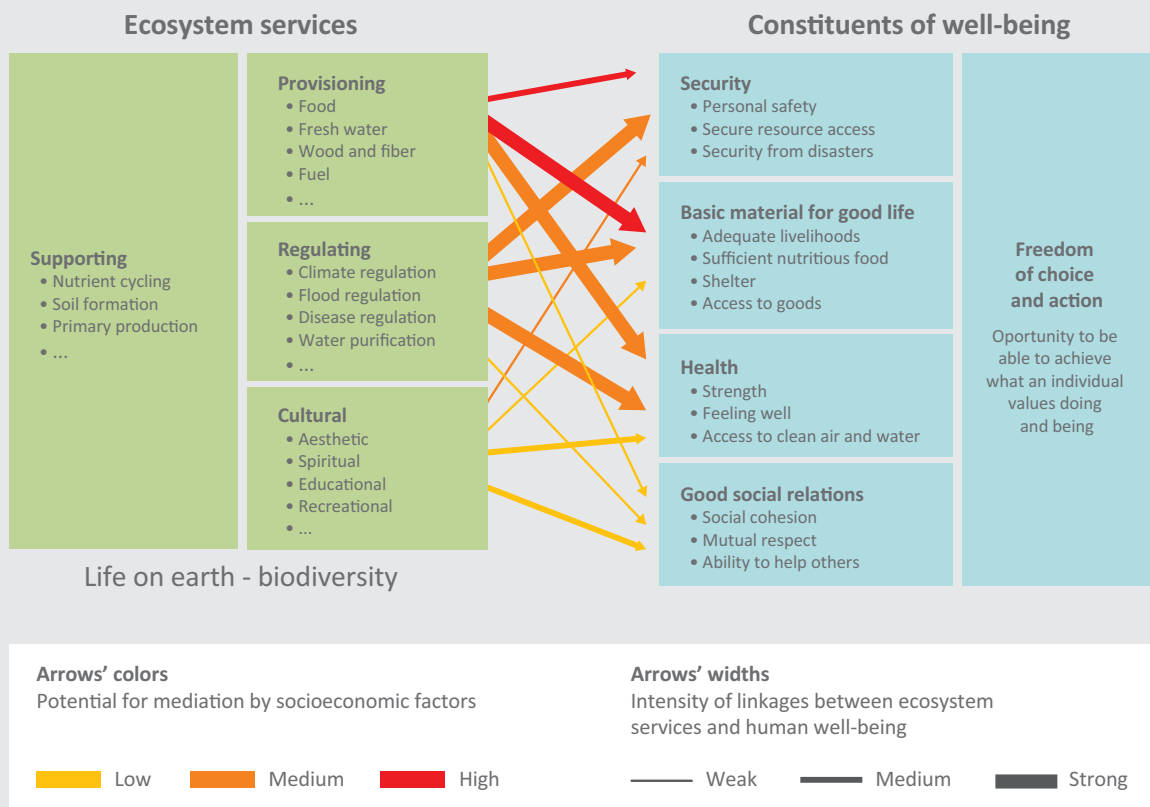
Ecosystem services

Constituents of well-being

Supporting
• Nutrient cycling
• Soil formation
• Primary production
• ...

Provisioning
• Food
• Fresh water
• Wood and fiber
• Fuel
• ...

Regulating
• Climate regulation
• Flood regulation
• Disease regulation
• Water purification
• ...

Cultural
• Aesthetic
• Spiritual
• Educational
• Recreational
• ...

Life on earth - biodiversity

Security
• Personal safety
• Secure resource access
• Security from disasters

Basic material for good life
• Adequate livelihoods
• Sufficient nutritious food
• Shelter
• Access to goods

Health
• Strength
• Feeling well
• Access to clean air and water

Good social relations
• Social cohesion
• Mutual respect
• Ability to help others

Freedom of choice and action
Oportunity to be able to achieve what an individual values doing and being

Arrows' colors
Potential for mediation by socioeconomic factors

Low Medium High

Arrows' widths
Intensity of linkages between ecosystem services and human well-being

Weak Medium Strong